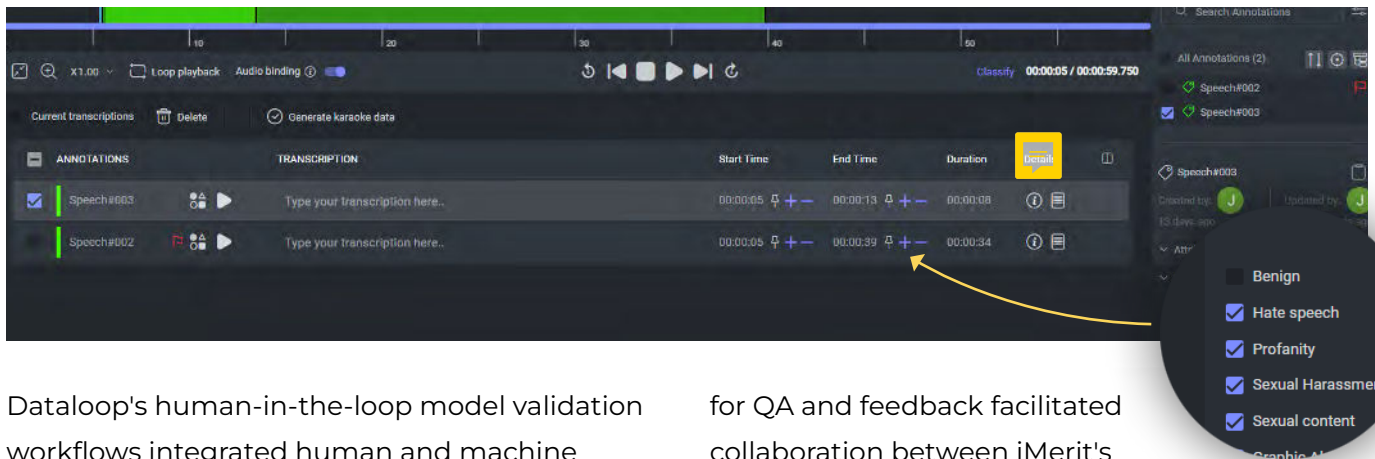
10 20 30 40 50

X1.00 Loop playback Audio binding

Classify 00:00:05 / 00:00:59.750

Current transcriptions Delete Generate karaoke data

| ANNOTATIONS | TRANSCRIPTION | Start Time | End Time | Duration | Details |
|---|---|---|---|---|---|
| Speech#003 | Type your transcription here.. | 00:00:05 | 00:00:13 | 00:00:08 | |
| Speech#002 | Type your transcription here.. | 00:00:05 | 00:00:39 | 00:00:34 | |

Search Annotations

All Annotations (2)

Speech#002

Speech#003

Speech#003

Created by: J

Updated by: J

13 days ago

Att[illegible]

Benign

Hate speech

Profanity

Sexual Harassme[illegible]

Sexual content

Graphic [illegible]

Dataloop's human-in-the-loop model validation workflows integrated human and machine

for QA and feedback facilitated collaboration between iMerit's